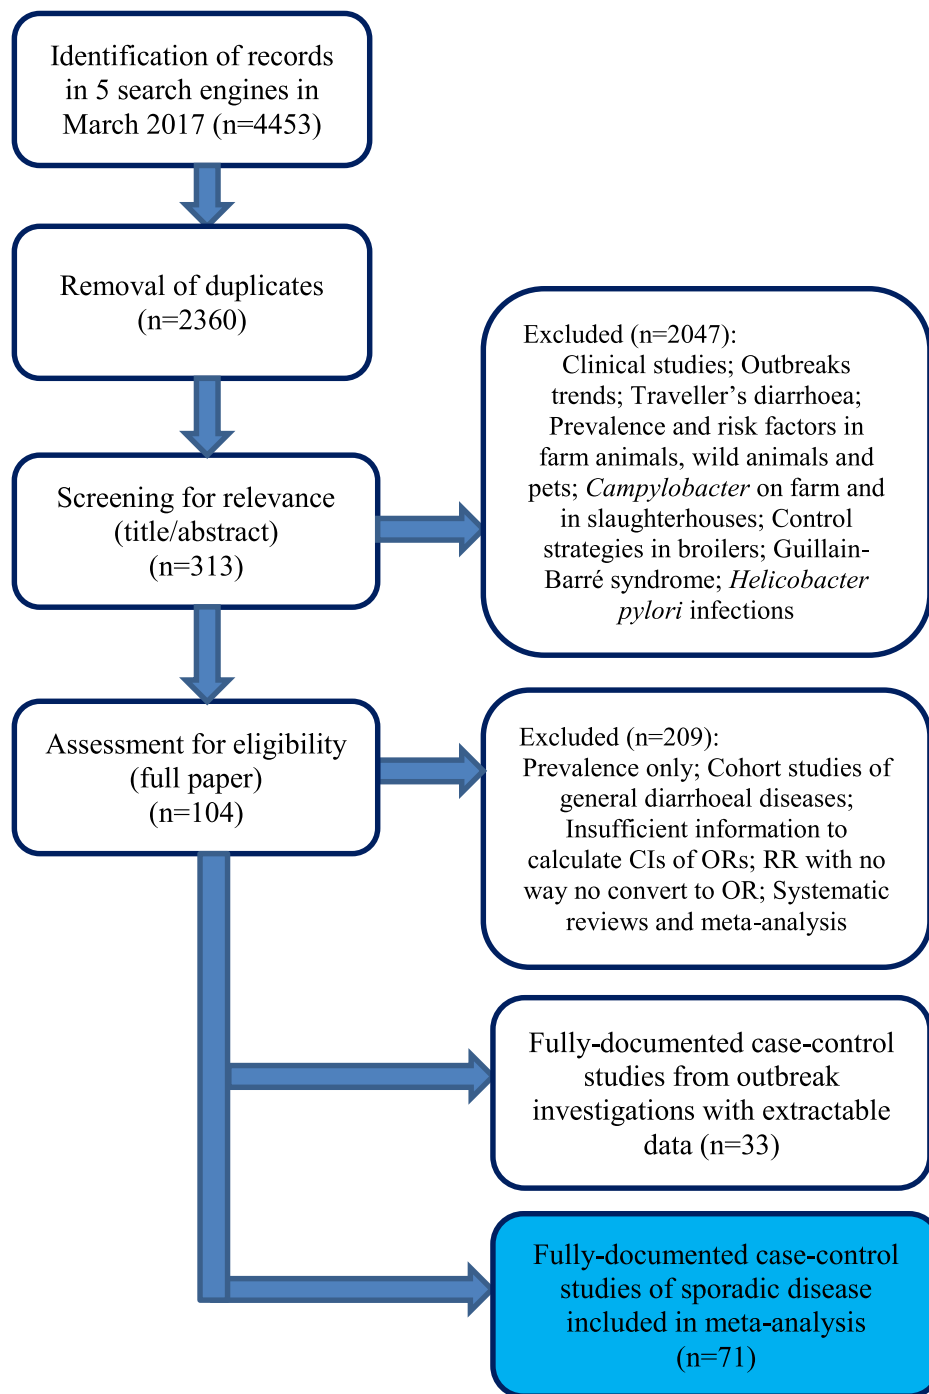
Identification of records in 5 search engines in March 2017 (n=4453)

Removal of duplicates (n=2360)

Excluded (n=2047): Clinical studies; Outbreaks trends; Traveller's diarrhoea; Prevalence and risk factors in farm animals, wild animals and pets; Campylobacter on farm and in slaughterhouses; Control strategies in broilers; Guillain-Barré syndrome; Helicobacter pylori infections

Screening for relevance (title/abstract) (n=313)

Assessment for eligibility (full paper) (n=104)

Excluded (n=209): Prevalence only; Cohort studies of general diarrhoeal diseases; Insufficient information to calculate CIs of ORs; RR with no way no convert to OR; Systematic reviews and meta-analysis

Fully-documented case-control studies from outbreak investigations with extractable data (n=33)

Fully-documented case-control studies of sporadic disease included in meta-analysis (n=71)